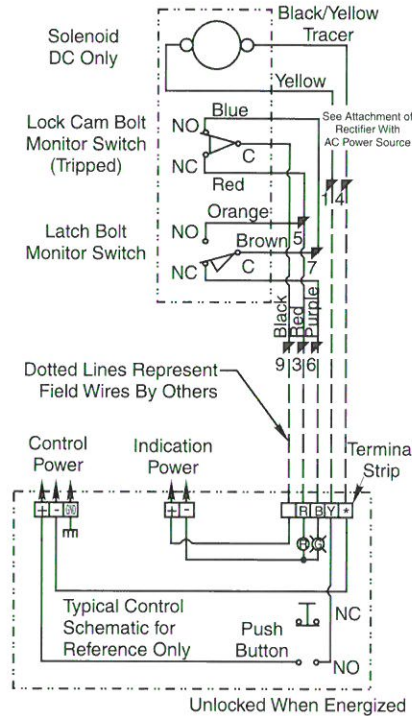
Solenoid DC Only

Black/Yellow Tracer

Yellow

Lock Cam Bolt Monitor Switch (Tripped)

Blue

NO

NC

C

Red

See Attachment of Rectifier With AC Power Source

1 4

Latch Bolt Monitor Switch

Orange

NO

Brown

5

NC

C

7

Black Red Purple

9 3 6

Dotted Lines Represent Field Wires By Others

Control Power

Indication Power

Terminal Strip

+ - GND

+ -

R B Y *

R G

Typical Control Schematic for Reference Only

Push Button

NC

NO

Unlocked When Energized